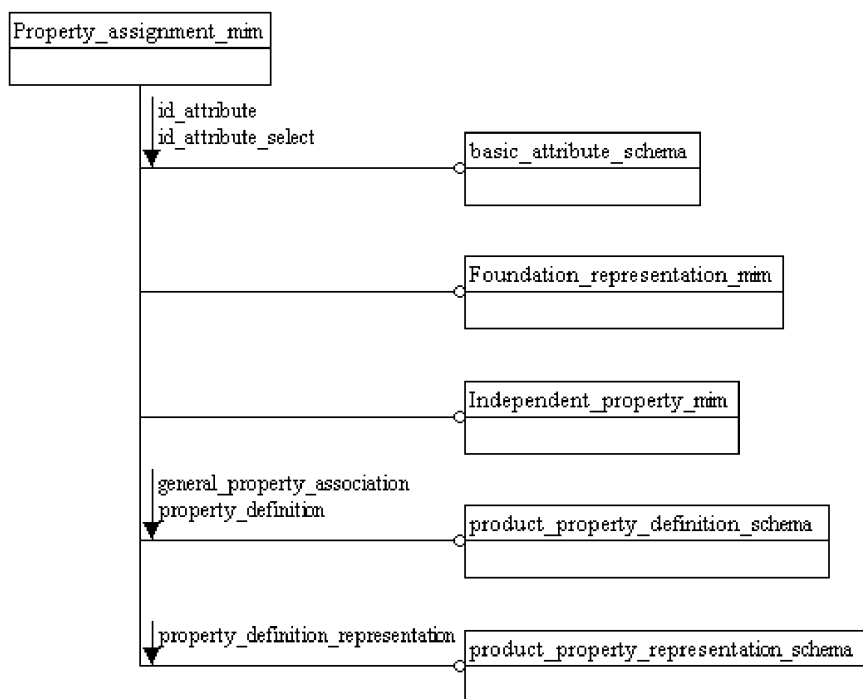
Property_assignment_mim

id_attribute
id_attribute_select

basic_attribute_schema

Foundation_representation_mim

Independent_property_mim

general_property_association
property_definition

product_property_definition_schema

property_definition_representation

product_property_representation_schema